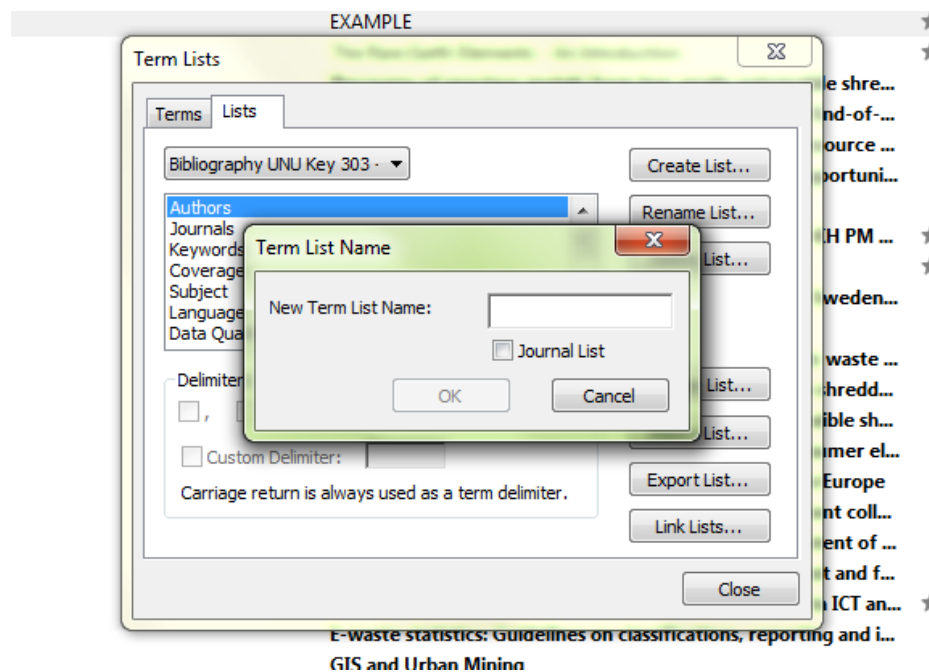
EXAMPLE

Term Lists

Terms Lists

Bibliography UNU Key 303 ·

Create List...

Rename List...

List...

Authors
Journals
Keywords
Coverage
Subject
Language
Data Qua

Term List Name

New Term List Name:

Journal List

OK

Cancel

Delimiter

,

Custom Delimiter:

Carriage return is always used as a term delimiter.

List...

List...

Export List...

Link Lists...

Close

e shre...
nd-of-...
ource ...
portuni...

H PM ...

weden...

waste ...
shredd...
ible sh...
mer el...
Europe
nt coll...
ent of ...
t and f...
ICT an...

E-waste statistics: Guidelines on classifications, reporting and i...

GIS and Urban Mining